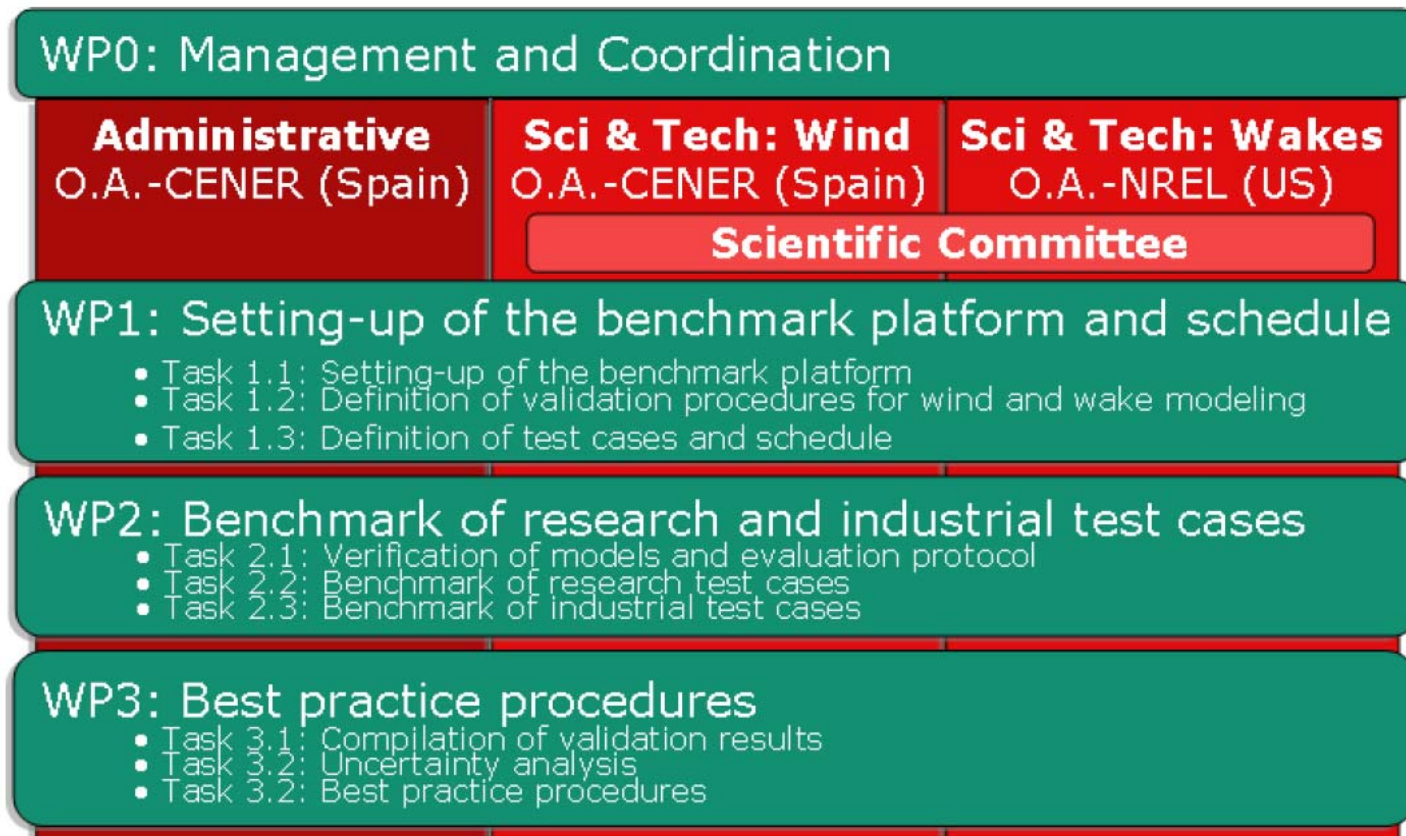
WP0: Management and Coordination

Administrative
O.A.-CENER (Spain)

Sci & Tech: Wind
O.A.-CENER (Spain)

Sci & Tech: Wakes
O.A.-NREL (US)

Scientific Committee

WP1: Setting-up of the benchmark platform and schedule
• Task 1.1: Setting-up of the benchmark platform
• Task 1.2: Definition of validation procedures for wind and wake modeling
• Task 1.3: Definition of test cases and schedule

WP2: Benchmark of research and industrial test cases
• Task 2.1: Verification of models and evaluation protocol
• Task 2.2: Benchmark of research test cases
• Task 2.3: Benchmark of industrial test cases

WP3: Best practice procedures
• Task 3.1: Compilation of validation results
• Task 3.2: Uncertainty analysis
• Task 3.2: Best practice procedures